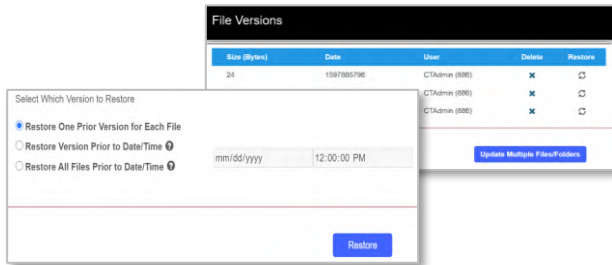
File Versions

| Size (Bytes) | Date | User | Delete | Restore |
|---|---|---|---|---|
| 24 | 1597865796 | CTAdmin (686) | | |
| | | CTAdmin (686) | | |
| | | CTAdmin (686) | | |

Update Multiple Files/Folders

Select Which Version to Restore

Restore One Prior Version for Each File

Restore Version Prior to Date/Time

Restore All Files Prior to Date/Time

mm/dd/yyyy

12:00:00 PM

Restore